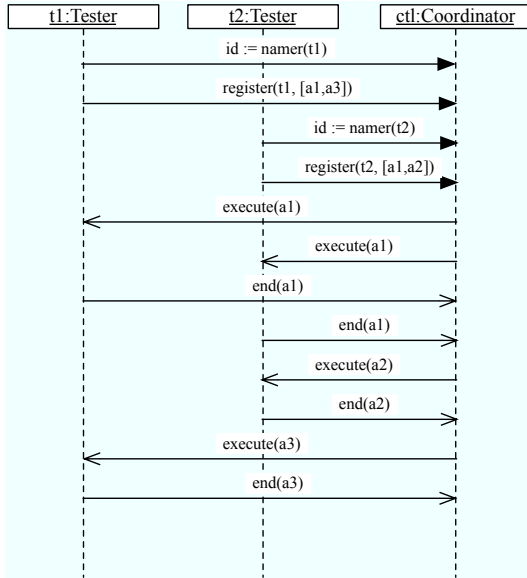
t1:Tester
t2:Tester
ctl:Coordinator

id := namer(t1)

register(t1, [a1,a3])

id := namer(t2)

register(t2, [a1,a2])

execute(a1)

execute(a1)

end(a1)

end(a1)

execute(a2)

end(a2)

execute(a3)

end(a3)